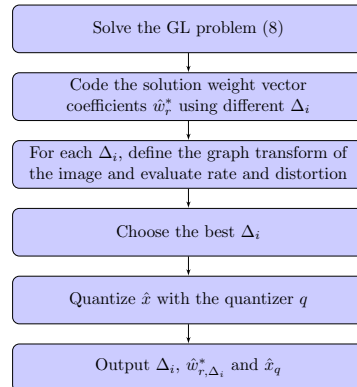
Solve the GL problem (8)

Code the solution weight vector coefficients $\hat{w}_r^*$ using different $\Delta_i$

For each $\Delta_i$, define the graph transform of the image and evaluate rate and distortion

Choose the best $\Delta_i$

Quantize $\hat{x}$ with the quantizer $q$

Output $\Delta_i$, $\hat{w}_{r,\Delta_i}^*$ and $\hat{x}_q$